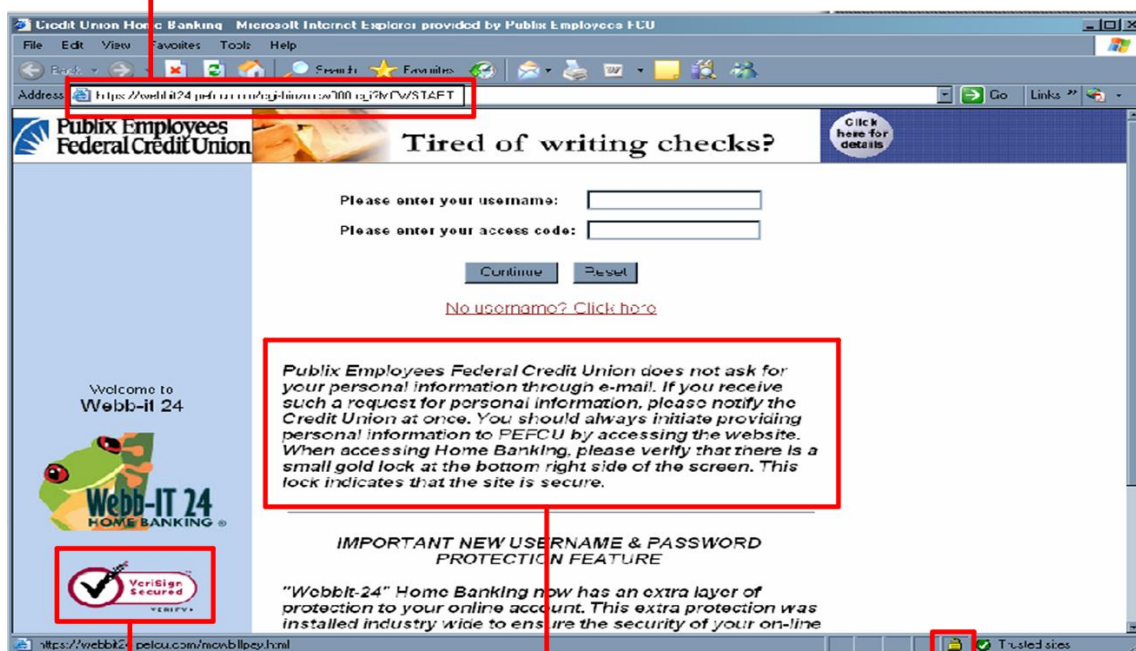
Credit Union Home Banking  Microsoft Internet Explorer provided by Publix Employees FCU

File  Edit  View  Favorites  Tools  Help

Back  Search  Favorites

Address https://webbit24.pefcu.com/cgi-bin/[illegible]?WCV/START

Go  Links

Publix Employees Federal Credit Union

Tired of writing checks?

Click here for details

Please enter your username:

Please enter your access code:

Continue  Reset

No username? Click here

Publix Employees Federal Credit Union does not ask for your personal information through e-mail. If you receive such a request for personal information, please notify the Credit Union at once. You should always initiate providing personal information to PEFCU by accessing the website. When accessing Home Banking, please verify that there is a small gold lock at the bottom right side of the screen. This lock indicates that the site is secure.

Welcome to Webb-it 24

Webb-IT 24 HOME BANKING ®

VeriSign Secured VERIFY

IMPORTANT NEW USERNAME & PASSWORD PROTECTION FEATURE

"Webbit-24" Home Banking now has an extra layer of protection to your online account. This extra protection was installed industry wide to ensure the security of your on-line

https://webbit24.pefcu.com/newbillpay.html

Trusted sites